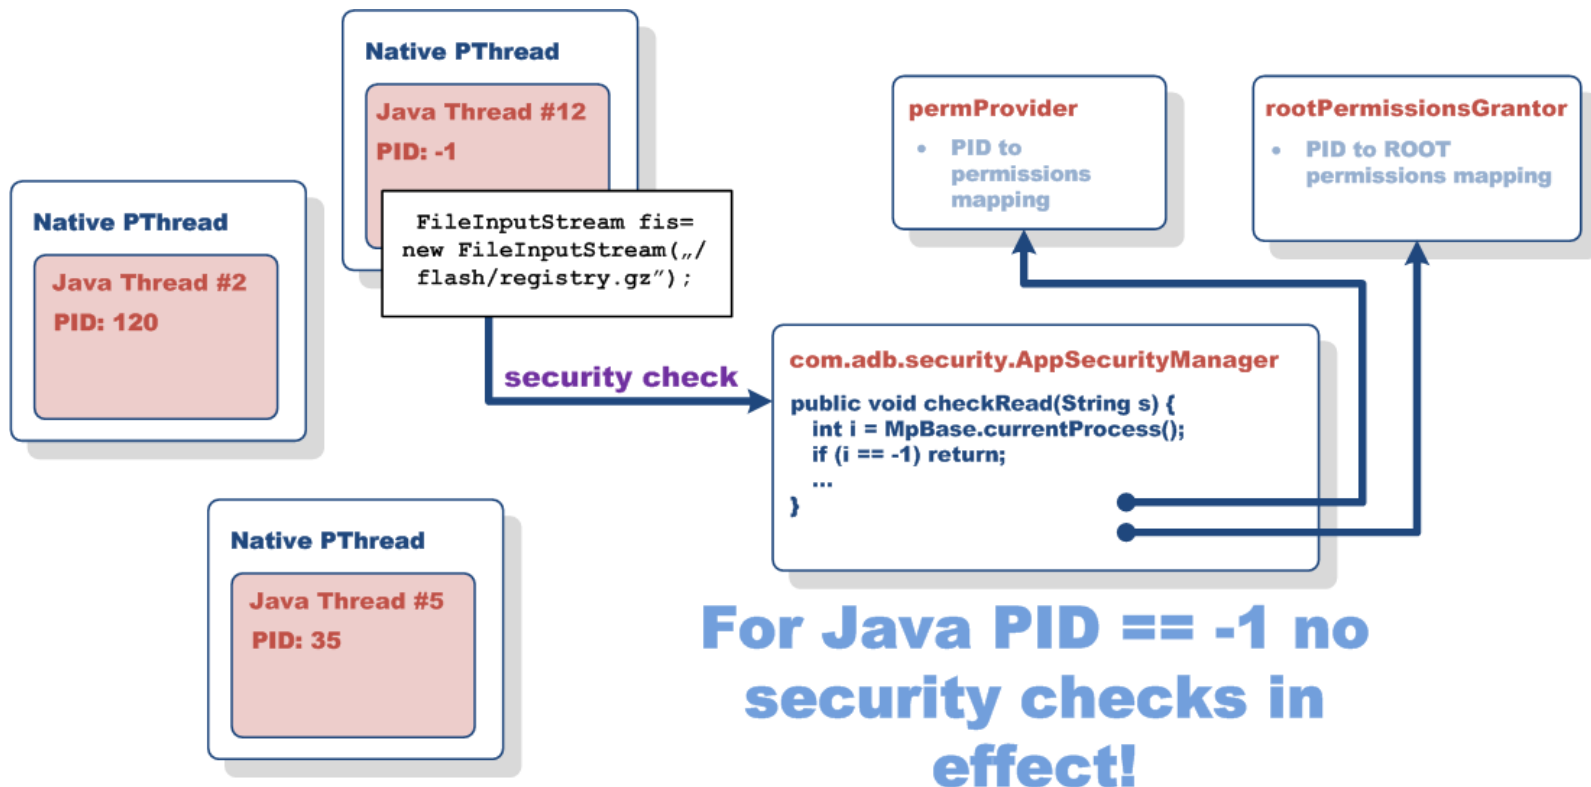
Native PThread

Java Thread #12

PID: -1

FileInputStream fis= new FileInputStream(„/flash/registry.gz”);

permProvider

• PID to permissions mapping

rootPermissionsGrantor

• PID to ROOT permissions mapping

Native PThread

Java Thread #2

PID: 120

security check

com.adb.security.AppSecurityManager

public void checkRead(String s) {
  int i = MpBase.currentProcess();
  if (i == -1) return;
  ...
}

Native PThread

Java Thread #5

PID: 35

For Java PID == -1 no security checks in effect!